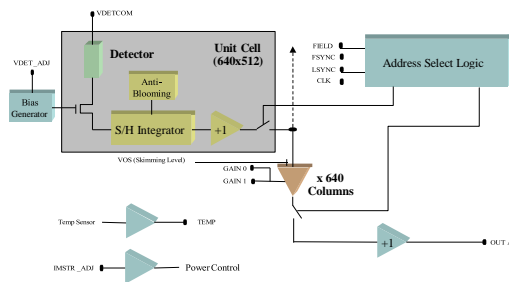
VDETCOM
VDET_ADJ
Bias Generator
Detector
Unit Cell (640x512)
Anti-Blooming
S/H Integrator
+1
FIELD
FSYNC
LSYNC
CLK
Address Select Logic
VOS (Skimming Level)
GAIN 0
GAIN 1
x 640 Columns
Temp Sensor
TEMP
+1
OUT
IMSTR_ADJ
Power Control